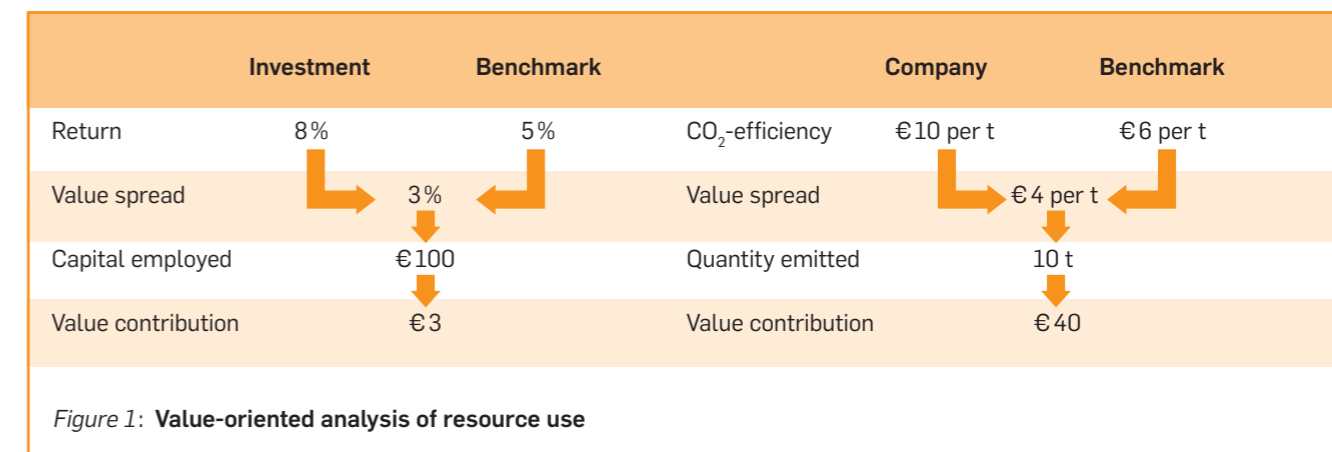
| | Investment | Benchmark | | Company | Benchmark |
|---|---|---|---|---|---|
| Return | 8% | 5% | $CO_2$-efficiency | €10 per t | €6 per t |
| Value spread | 3% | | Value spread | €4 per t | |
| Capital employed | €100 | | Quantity emitted | 10 t | |
| Value contribution | €3 | | Value contribution | €40 | |

*Figure 1*: **Value-oriented analysis of resource use**